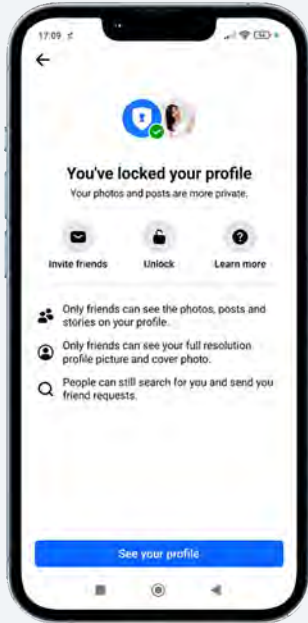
17:09

You've locked your profile

Your photos and posts are more private.

Invite friends

Unlock

Learn more

Only friends can see the photos, posts and stories on your profile.

Only friends can see your full resolution profile picture and cover photo.

People can still search for you and send you friend requests.

See your profile